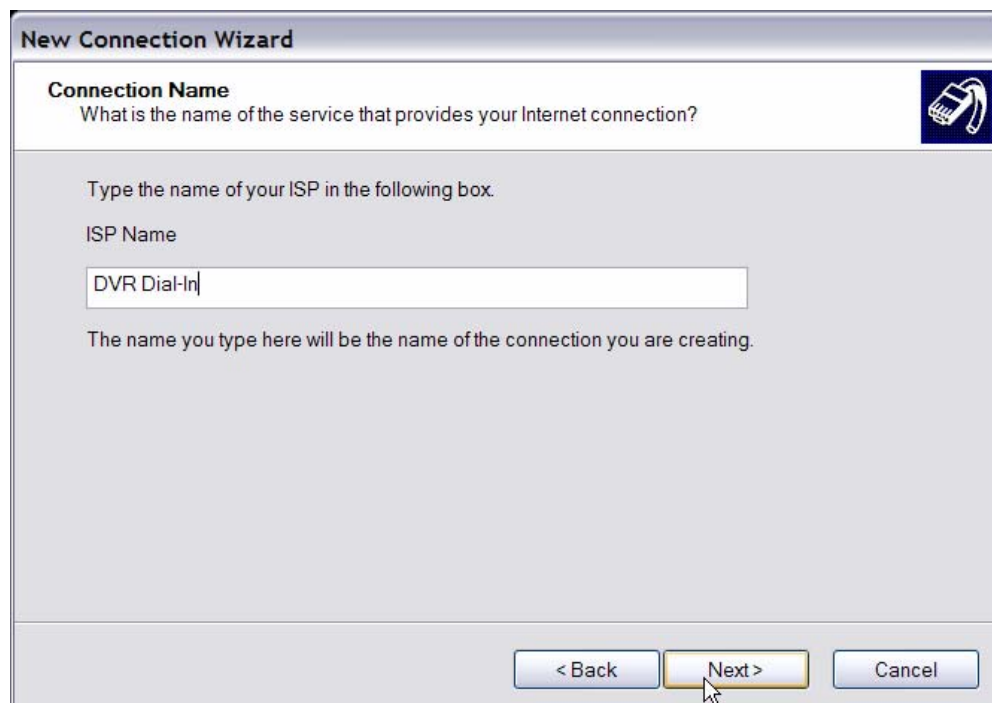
New Connection Wizard

Connection Name
What is the name of the service that provides your Internet connection?

Type the name of your ISP in the following box.

ISP Name

DVR Dial-In

The name you type here will be the name of the connection you are creating.

< Back
Next >
Cancel